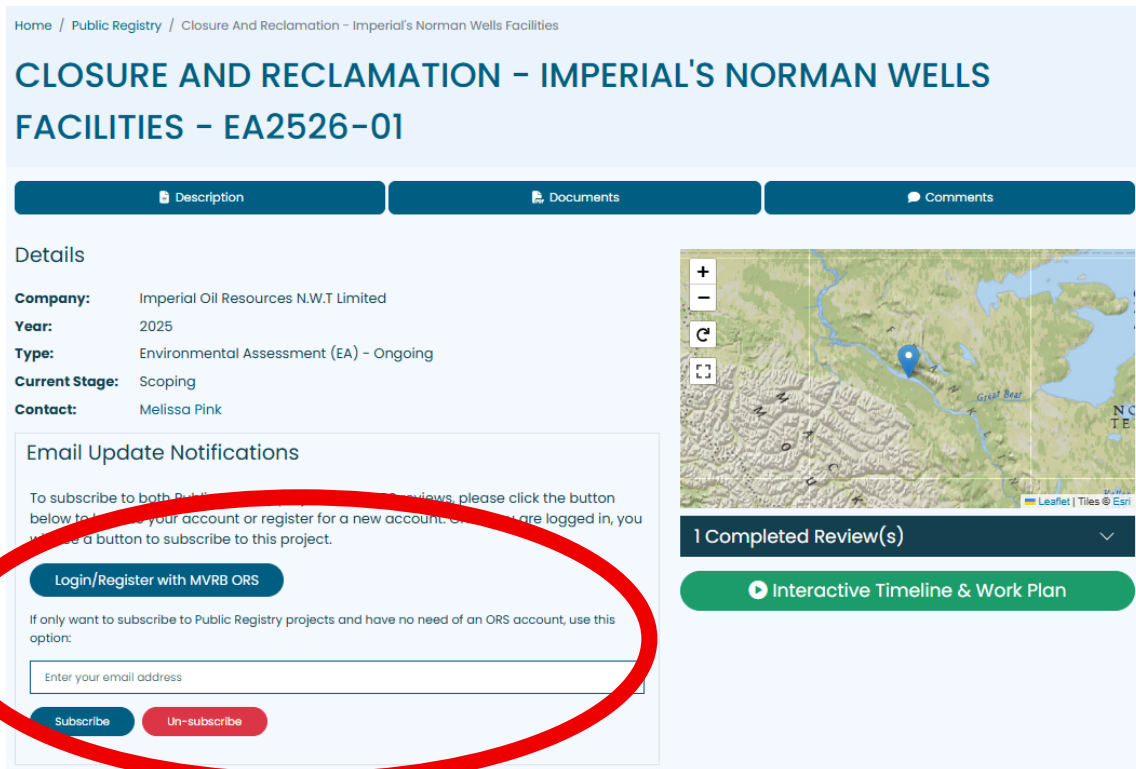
Home / Public Registry / Closure And Reclamation - Imperial's Norman Wells Facilities

CLOSURE AND RECLAMATION - IMPERIAL'S NORMAN WELLS FACILITIES - EA2526-01

Description | Documents | Comments

Details

Company: Imperial Oil Resources N.W.T Limited
Year: 2025
Type: Environmental Assessment (EA) - Ongoing
Current Stage: Scoping
Contact: Melissa Pink

Email Update Notifications

To subscribe to both Publi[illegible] reviews, please click the button below to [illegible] your account or register for a new account. O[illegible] are logged in, you wi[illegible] a button to subscribe to this project.

Login/Register with MVRB ORS

If only want to subscribe to Public Registry projects and have no need of an ORS account, use this option:

Enter your email address

Subscribe Un-subscribe

+
−
Great Bear
Leaflet | Tiles © Esri

1 Completed Review(s)

Interactive Timeline & Work Plan